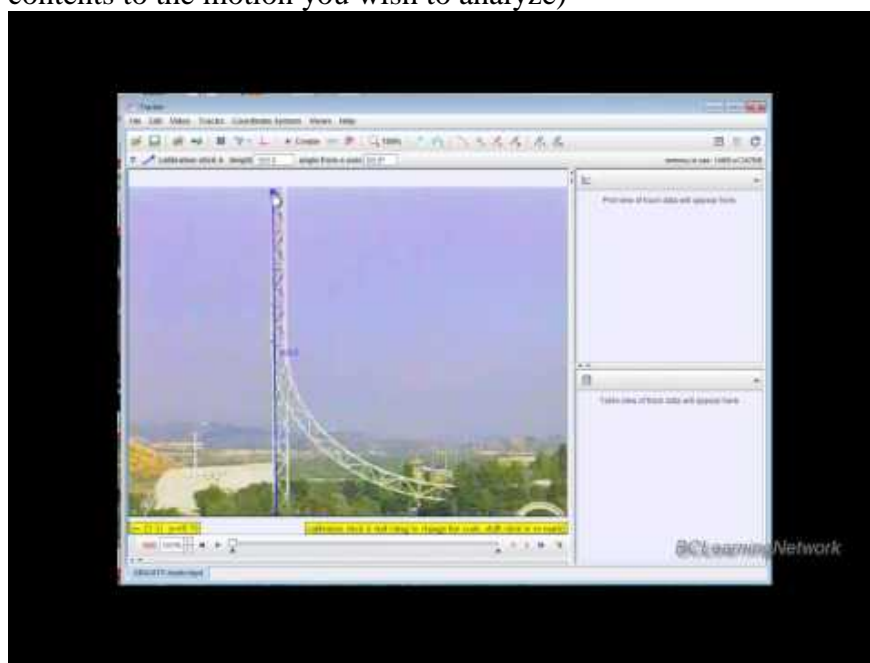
contents to the motion you wish to analyze)

Tracker

File Edit Video Tracks Coordinate System Views Help

Create

calibration stick A length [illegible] angle from x axis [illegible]

Plot view of track data will appear here

Table view of track data will appear here

calibration stick A: drag to change the scale; shift-click to ... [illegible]

BCLearningNetwork